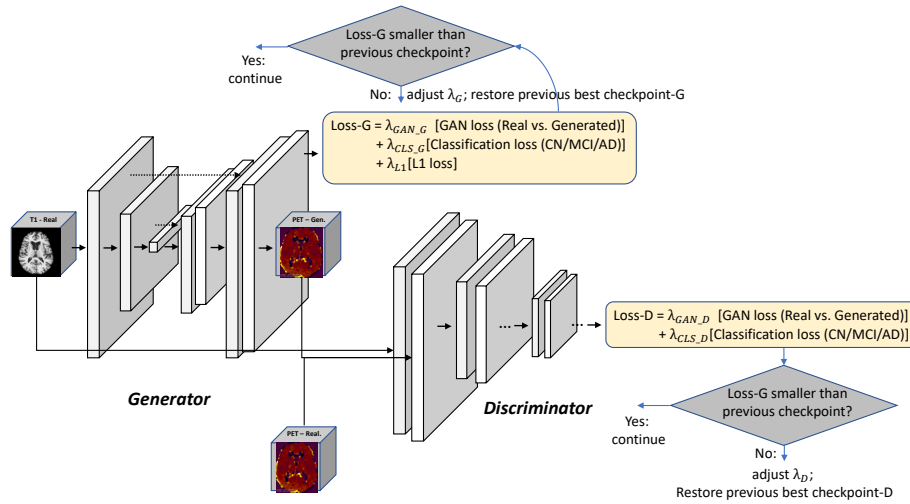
Loss-G smaller than previous checkpoint?

Yes: continue

No: adjust $\lambda_G$; restore previous best checkpoint-G

Loss-G = $\lambda_{GAN\_G}$ [GAN loss (Real vs. Generated)]
+ $\lambda_{CLS\_G}$[Classification loss (CN/MCI/AD)]
+ $\lambda_{L1}$[L1 loss]

T1 - Real

PET – Gen.

Loss-D = $\lambda_{GAN\_D}$ [GAN loss (Real vs. Generated)]
+ $\lambda_{CLS\_D}$[Classification loss (CN/MCI/AD)]

Generator

Discriminator

Loss-G smaller than previous checkpoint?

Yes: continue

No: adjust $\lambda_D$; Restore previous best checkpoint-D

PET – Real.